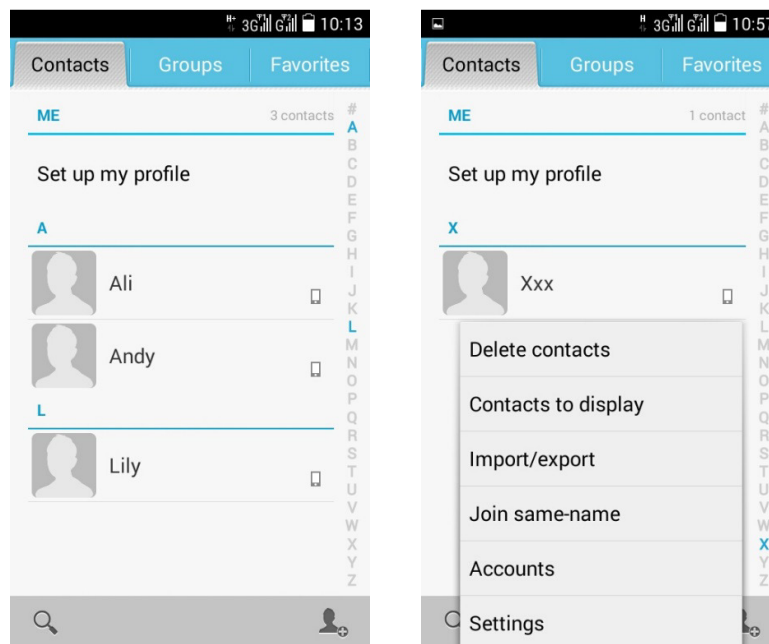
H+ 3G G 10:13

Contacts | Groups | Favorites

ME 3 contacts

# A B C D E F G H I J K L M N O P Q R S T U V W X Y Z

Set up my profile

A

Ali

Andy

L

Lily

H 3G G 10:57

Contacts | Groups | Favorites

ME 1 contact

# A B C D E F G H I J K L M N O P Q R S T U V W X Y Z

Set up my profile

X

Xxx

Delete contacts

Contacts to display

Import/export

Join same-name

Accounts

Settings